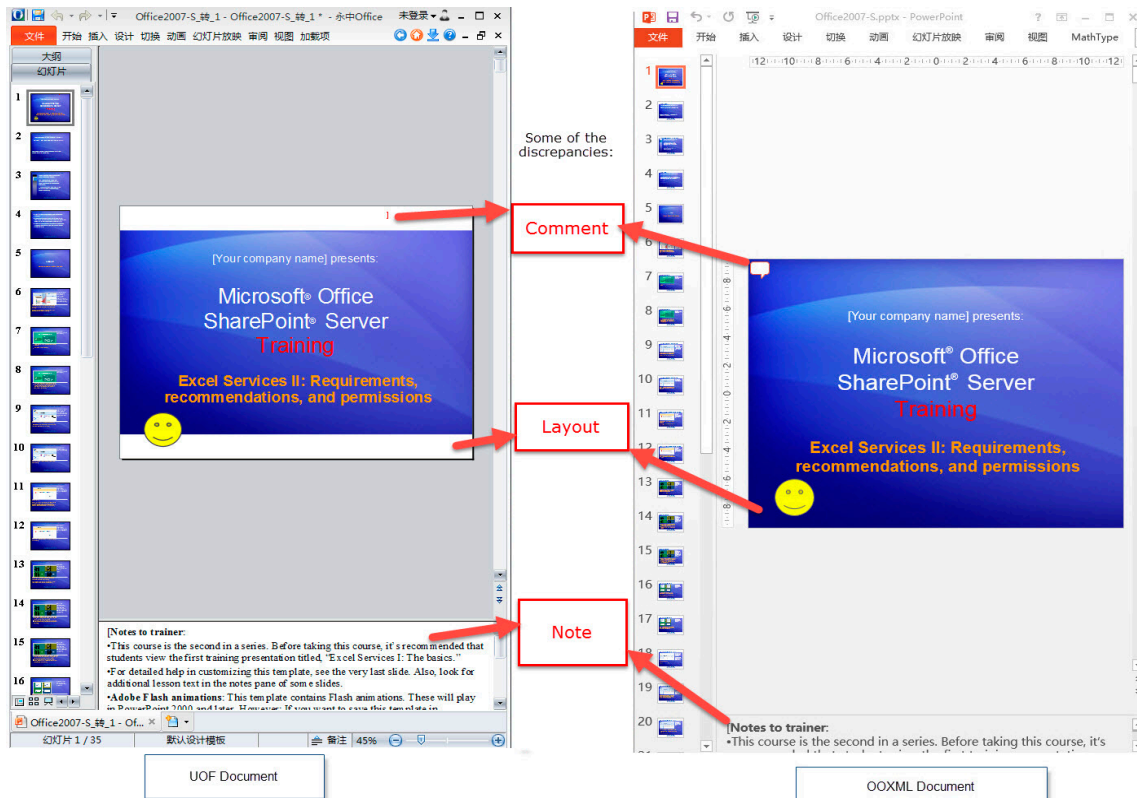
Office2007-S_转_1 - Office2007-S_转_1 * - 永中Office 未登录

文件 开始 插入 设计 切换 动画 幻灯片放映 审阅 视图 加载项

大纲
幻灯片

1 2 3 4 5 6 7 8 9 10 11 12 13 14 15 16

1

[Your company name] presents:

Microsoft® Office SharePoint® Server
Training

Excel Services II: Requirements, recommendations, and permissions

[Notes to trainer:
•This course is the second in a series. Before taking this course, it's recommended that students view the first training presentation titled, "Excel Services I: The basics."
•For detailed help in customizing this template, see the very last slide. Also, look for additional lesson text in the notes pane of some slides.
•Adobe Flash animations: This template contains Flash animations. These will play in PowerPoint 2000 and later. However: If you want to save this template in

Office2007-S_转_1 - Of... ×

幻灯片 1 / 35 默认设计模板 备注 45%

UOF Document

Some of the discrepancies:

Comment

Layout

Note

Office2007-S.pptx - PowerPoint

文件 开始 插入 设计 切换 动画 幻灯片放映 审阅 视图 MathType

12 10 8 6 4 2 0 2 4 6 8 10 12

1 2 3 4 5 6 7 8 9 10 11 12 13 14 15 16 17 18 19 20

[Your company name] presents:

Microsoft® Office SharePoint® Server
Training

Excel Services II: Requirements, recommendations, and permissions

[Notes to trainer:
•This course is the second in a series. Before taking this course, it's

OOXML Document